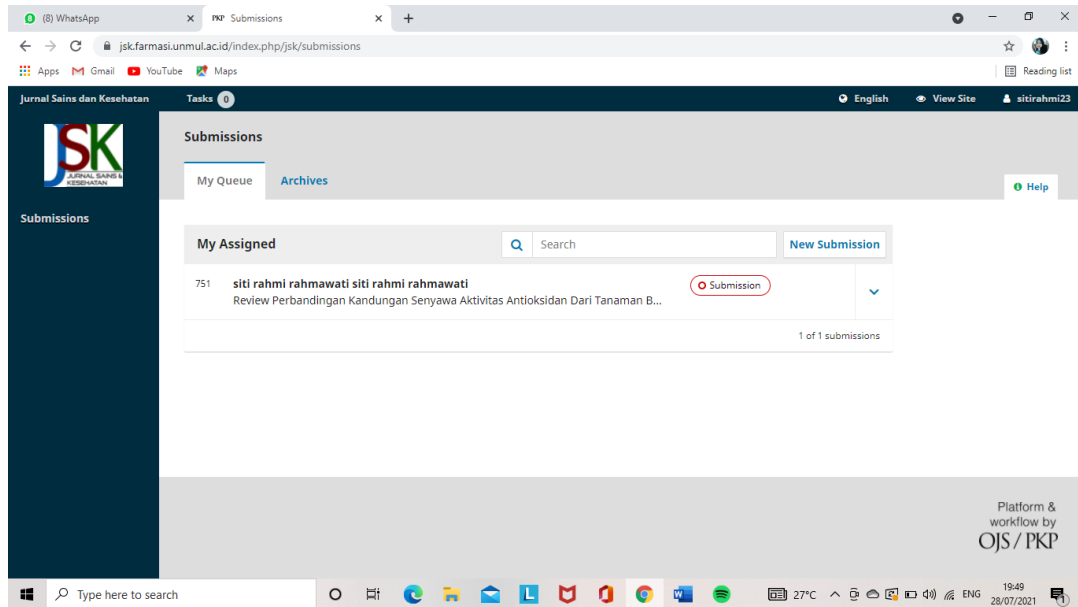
(8) WhatsApp ×
PKP Submissions ×
+

jsk.farmasi.unmul.ac.id/index.php/jsk/submissions

Apps Gmail YouTube Maps
Reading list

Jurnal Sains dan Kesehatan
Tasks 0
English
View Site
sitirahmi23

JSK
JURNAL SAINS & KESEHATAN

Submissions

Submissions

My Queue
Archives
Help

My Assigned
Search
New Submission

751
siti rahmi rahmawati siti rahmi rahmawati
Review Perbandingan Kandungan Senyawa Aktivitas Antioksidan Dari Tanaman B...
Submission

1 of 1 submissions

Platform & workflow by OJS / PKP

Type here to search
27°C
ENG
19:49
28/07/2021